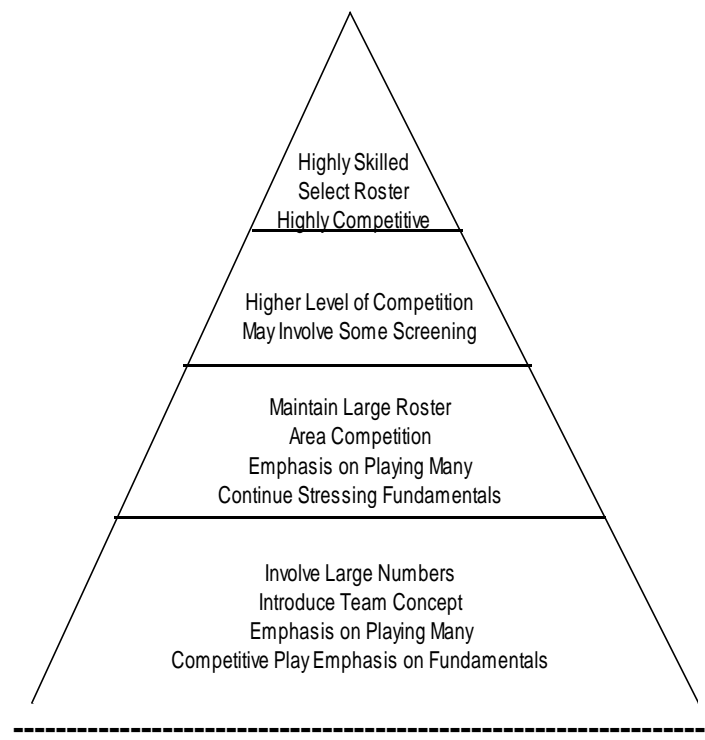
Highly Skilled
Select Roster
Highly Competitive

Higher Level of Competition
May Involve Some Screening

Maintain Large Roster
Area Competition
Emphasis on Playing Many
Continue Stressing Fundamentals

Involve Large Numbers
Introduce Team Concept
Emphasis on Playing Many
Competitive Play Emphasis on Fundamentals